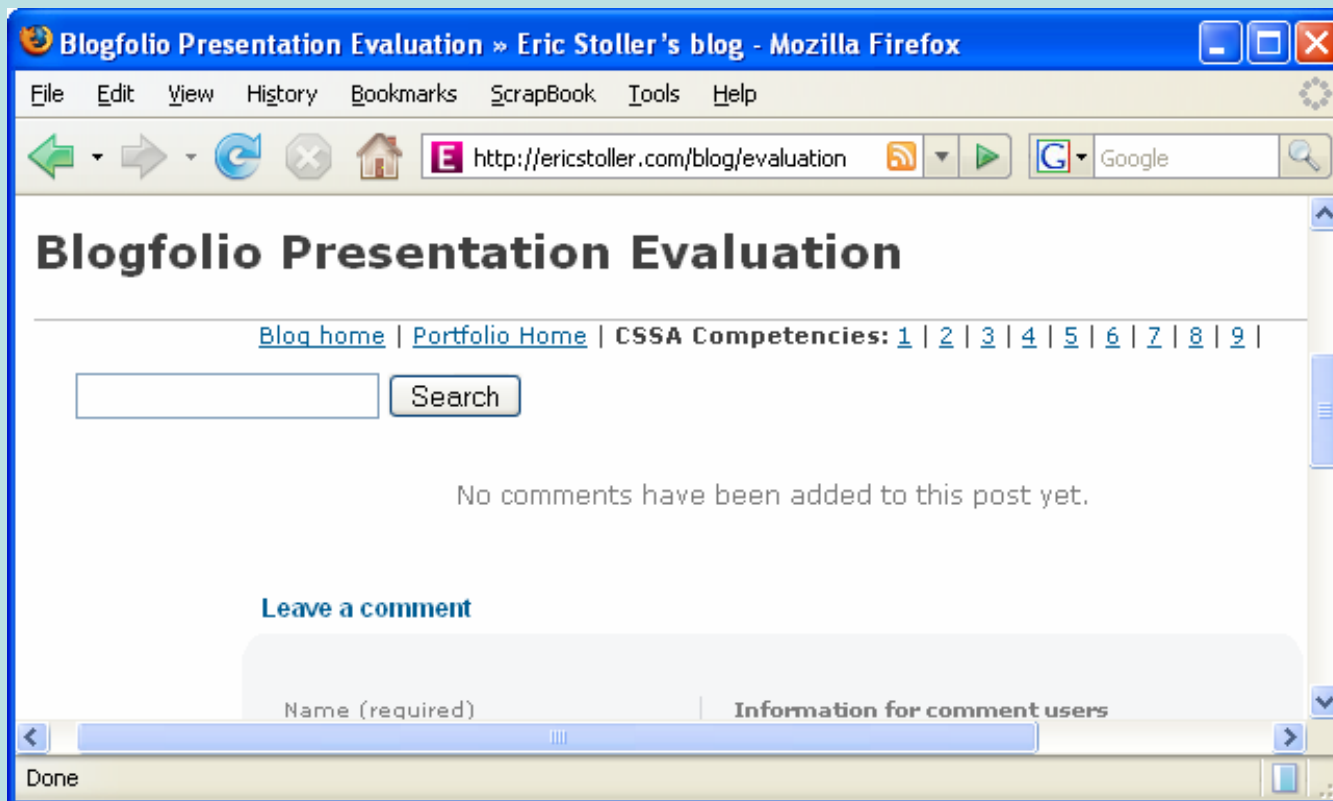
Blogfolio Presentation Evaluation » Eric Stoller's blog - Mozilla Firefox

File Edit View History Bookmarks ScrapBook Tools Help

http://ericstoller.com/blog/evaluation

Google

Blogfolio Presentation Evaluation

Blog home | Portfolio Home | CSSA Competencies: 1 | 2 | 3 | 4 | 5 | 6 | 7 | 8 | 9 |

Search

No comments have been added to this post yet.

Leave a comment

Name (required)

Information for comment users

Done